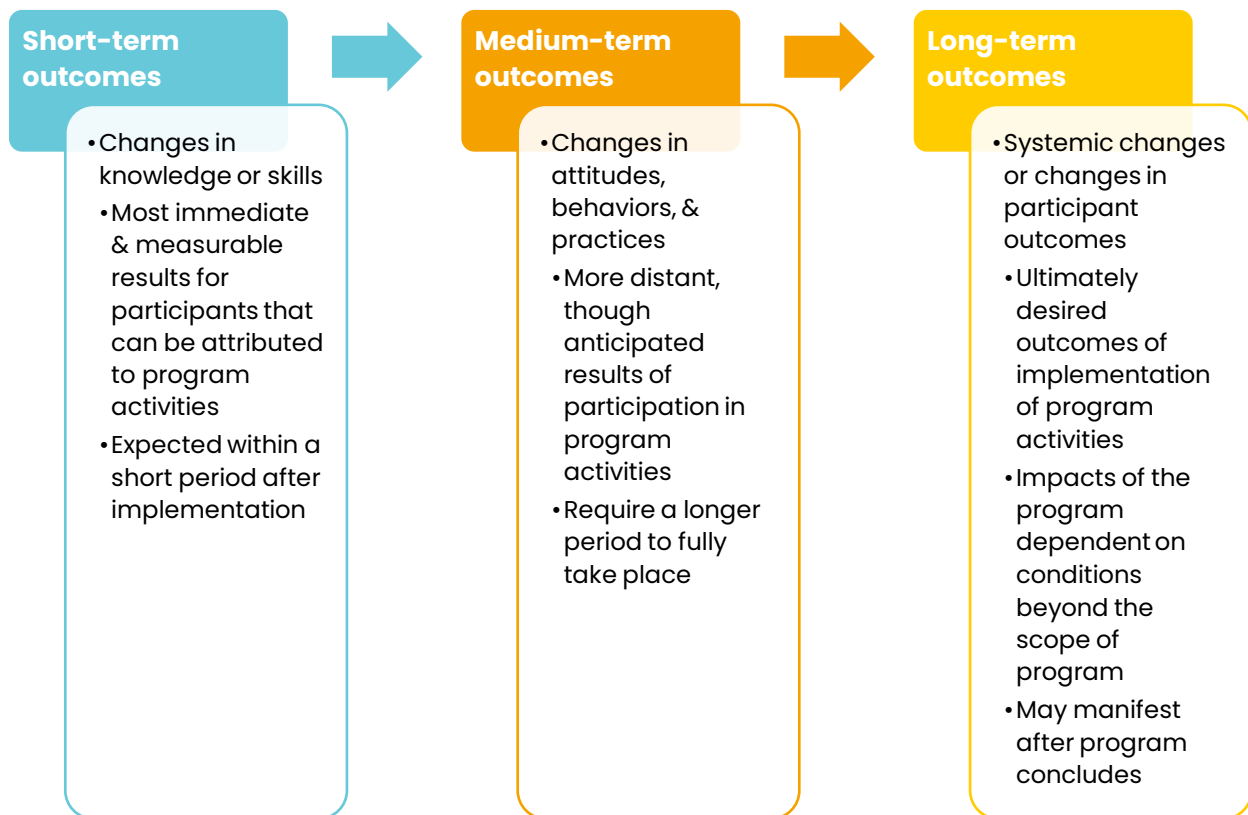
Short-term outcomes

• Changes in knowledge or skills
• Most immediate & measurable results for participants that can be attributed to program activities
• Expected within a short period after implementation

Medium-term outcomes

• Changes in attitudes, behaviors, & practices
• More distant, though anticipated results of participation in program activities
• Require a longer period to fully take place

Long-term outcomes

• Systemic changes or changes in participant outcomes
• Ultimately desired outcomes of implementation of program activities
• Impacts of the program dependent on conditions beyond the scope of program
• May manifest after program concludes